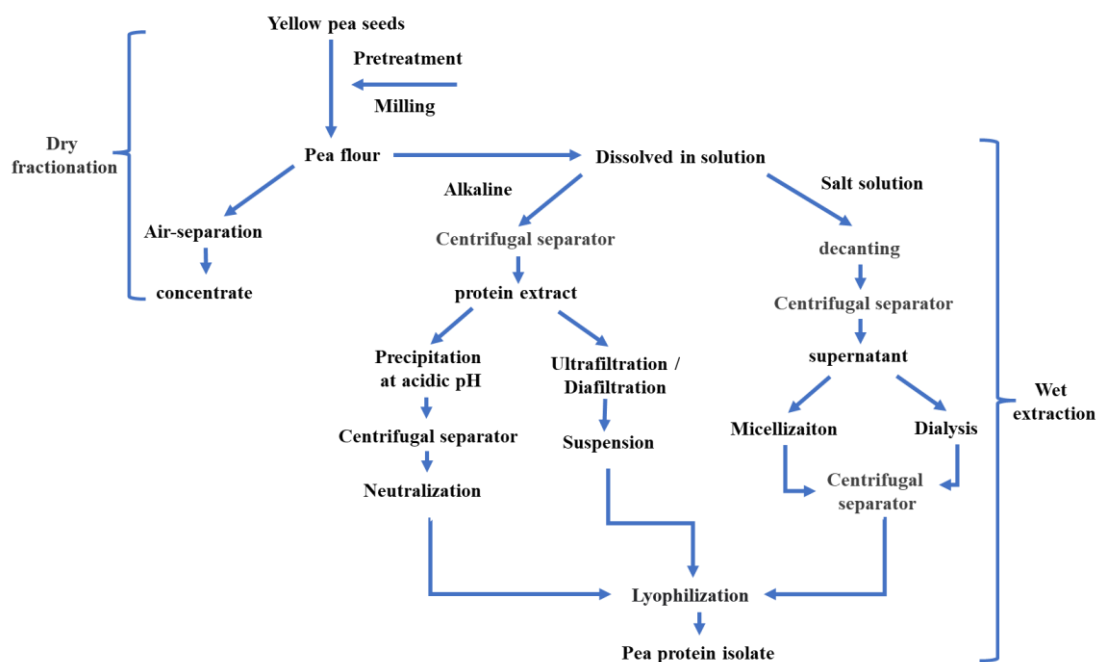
Yellow pea seeds

Pretreatment

Milling

Dry fractionation

Pea flour

Dissolved in solution

Alkaline

Salt solution

Air-separation

concentrate

Centrifugal separator

decanting

protein extract

Centrifugal separator

Precipitation at acidic pH

Ultrafiltration / Diafiltration

supernatant

Wet extraction

Centrifugal separator

Suspension

Micellizaiton

Dialysis

Neutralization

Centrifugal separator

Lyophilization

Pea protein isolate